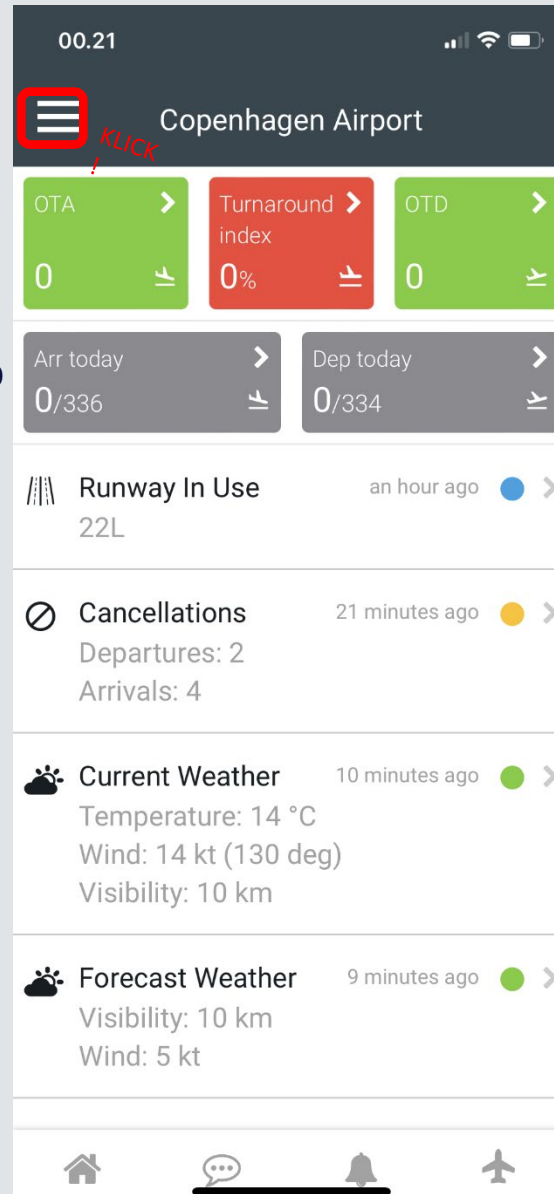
00.21

Copenhagen Airport

KLICK
!

OTA
0

Turnaround index
0%

OTD
0

Arr today
0/336

Dep today
0/334

Runway In Use
22L
an hour ago

Cancellations
Departures: 2
Arrivals: 4
21 minutes ago

Current Weather
Temperature: 14 °C
Wind: 14 kt (130 deg)
Visibility: 10 km
10 minutes ago

Forecast Weather
Visibility: 10 km
Wind: 5 kt
9 minutes ago